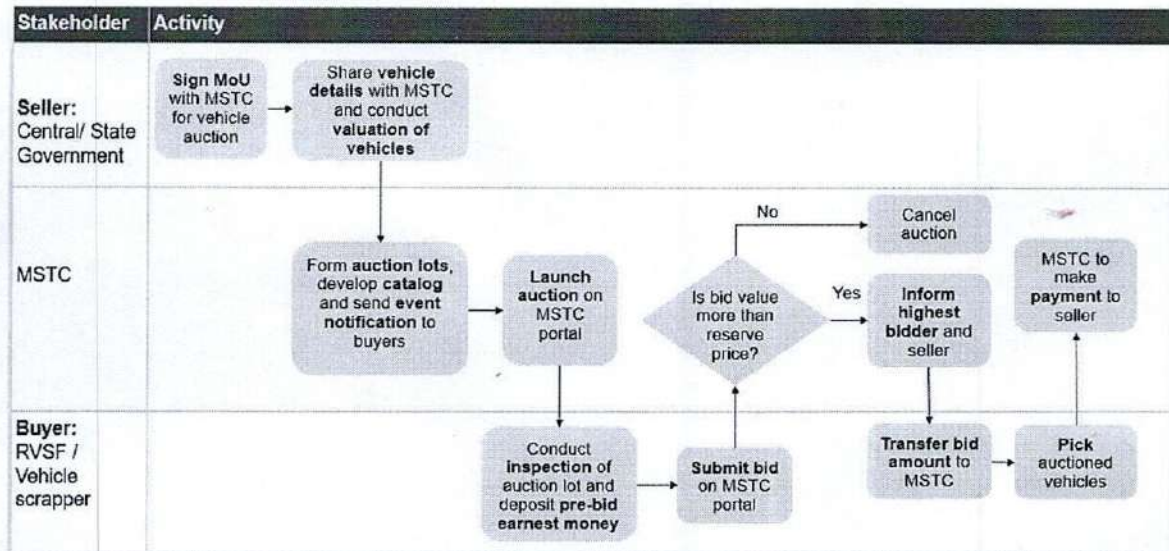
| Stakeholder | Activity |
|---|---|
| Seller: Central/ State Government | Sign MoU with MSTC for vehicle auction → Share vehicle details with MSTC and conduct valuation of vehicles |
| MSTC | Form auction lots, develop catalog and send event notification to buyers → Launch auction on MSTC portal; Is bid value more than reserve price? No → Cancel auction; Yes → Inform highest bidder and seller; MSTC to make payment to seller |
| Buyer: RVSF / Vehicle scrapper | Conduct inspection of auction lot and deposit pre-bid earnest money → Submit bid on MSTC portal; Transfer bid amount to MSTC → Pick auctioned vehicles |